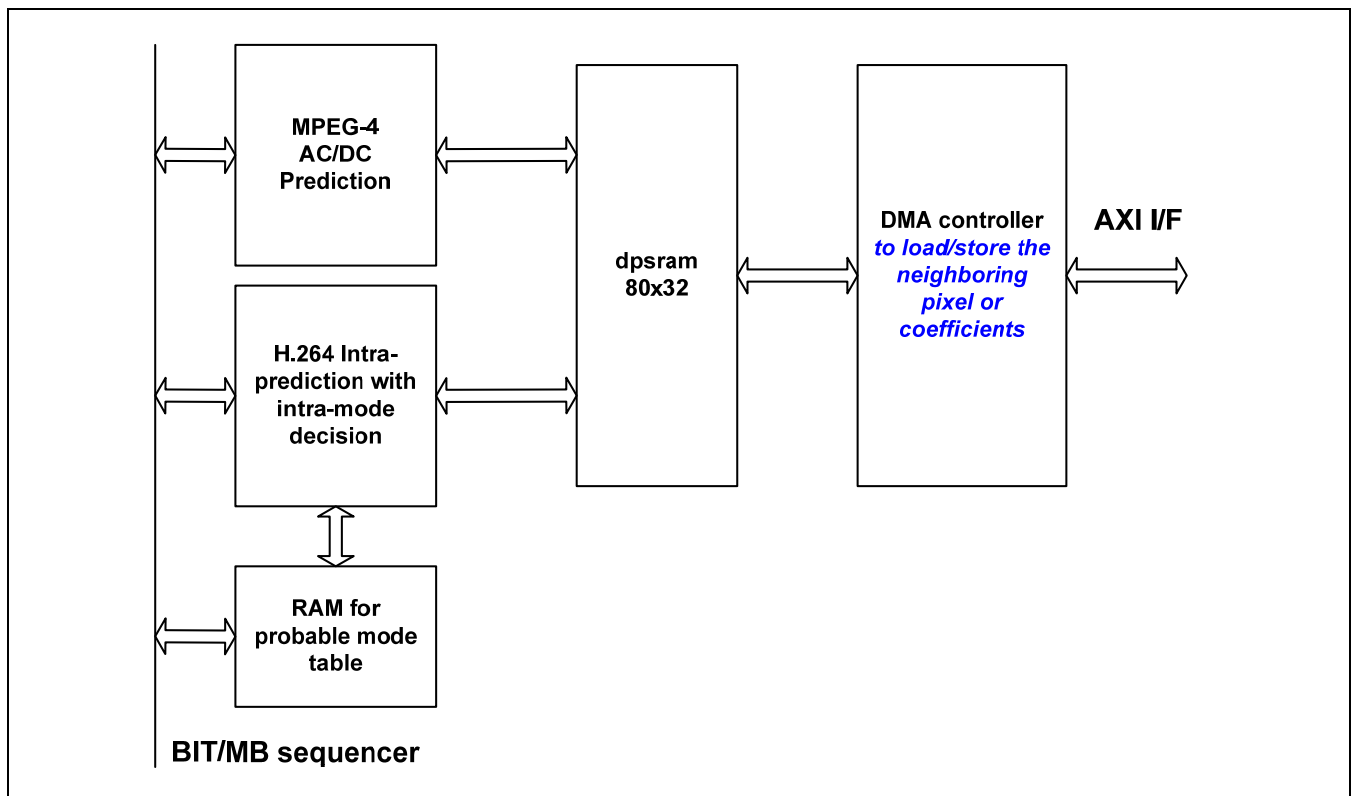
MPEG-4
AC/DC
Prediction

H.264 Intra-prediction with intra-mode decision

RAM for probable mode table

dpsram
80x32

DMA controller
to load/store the neighboring pixel or coefficients

AXI I/F

BIT/MB sequencer